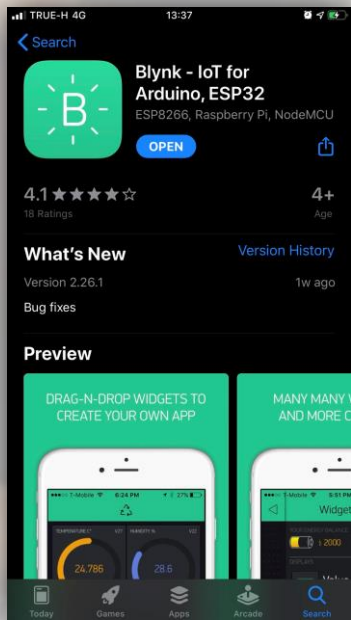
TRUE-H 4G 13:37

Search

B

Blynk - IoT for Arduino, ESP32

ESP8266, Raspberry Pi, NodeMCU

OPEN

4.1 ★★★★☆
18 Ratings

4+
Age

What's New

Version History

Version 2.26.1

1w ago

Bug fixes

Preview

DRAG-N-DROP WIDGETS TO CREATE YOUR OWN APP

T-Mobile 6:24 PM 27%

TEMPERATURE C° HUMIDITY %

24.786 28.6

MANY MANY W AND MORE C

T-Mobile 5:51 PM

Widget

2000

Today Games Apps Arcade Search